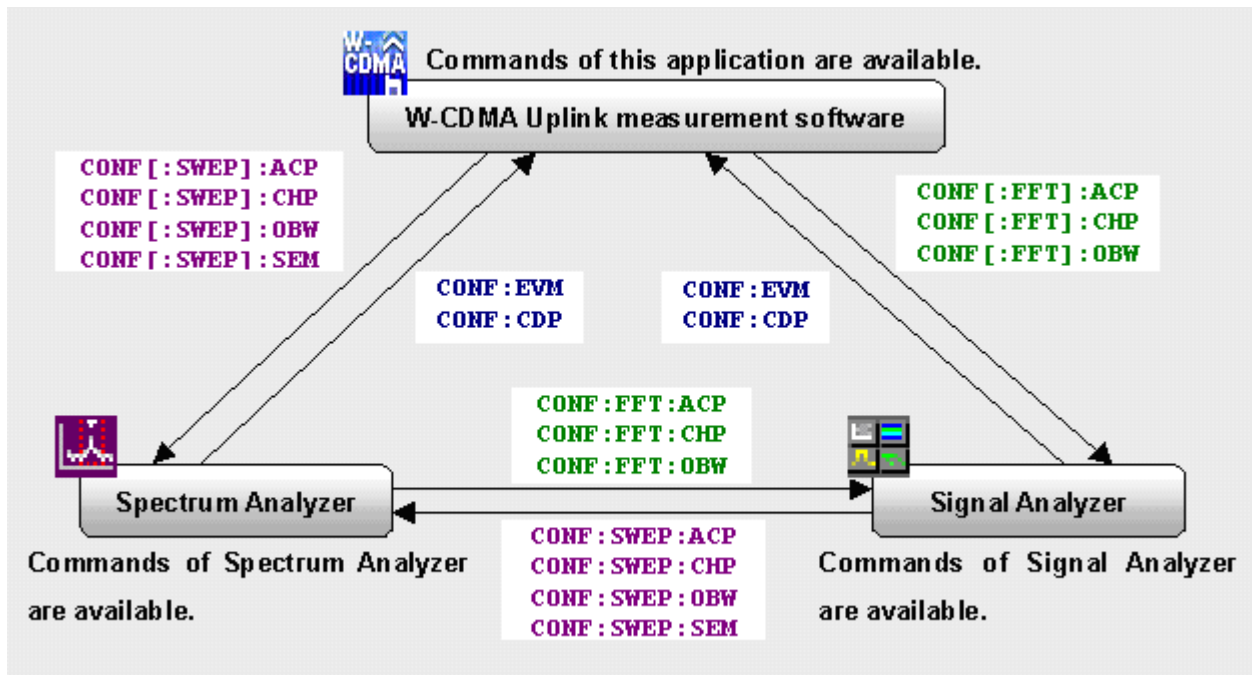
W-CDMA

Commands of this application are available.

W-CDMA Uplink measurement software

CONF[:SWEP]:ACP
CONF[:SWEP]:CHP
CONF[:SWEP]:OBW
CONF[:SWEP]:SEM

CONF[:FFT]:ACP
CONF[:FFT]:CHP
CONF[:FFT]:OBW

CONF:EVM
CONF:CDP

CONF:EVM
CONF:CDP

CONF:FFT:ACP
CONF:FFT:CHP
CONF:FFT:OBW

Spectrum Analyzer

Signal Analyzer

CONF:SWEP:ACP
CONF:SWEP:CHP
CONF:SWEP:OBW
CONF:SWEP:SEM

Commands of Spectrum Analyzer are available.

Commands of Signal Analyzer are available.